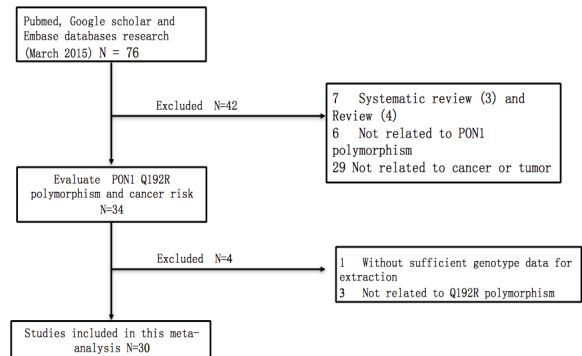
Pubmed, Google scholar and Embase databases research (March 2015) N = 76

Excluded N=42

7 Systematic review (3) and Review (4)
6 Not related to PON1 polymorphism
29 Not related to cancer or tumor

Evaluate PON1 Q192R polymorphism and cancer risk N=34

Excluded N=4

1 Without sufficient genotype data for extraction
3 Not related to Q192R polymorphism

Studies included in this meta-analysis N=30